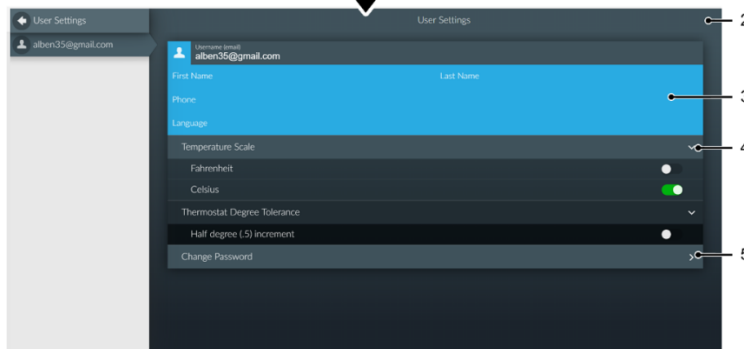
User Settings

alben35@gmail.com

User Settings

2

Username (email)
alben35@gmail.com

First Name

Last Name

Phone

Language

3

Temperature Scale

4

Fahrenheit

Celsius

Thermostat Degree Tolerance

Half degree (.5) increment

Change Password

5